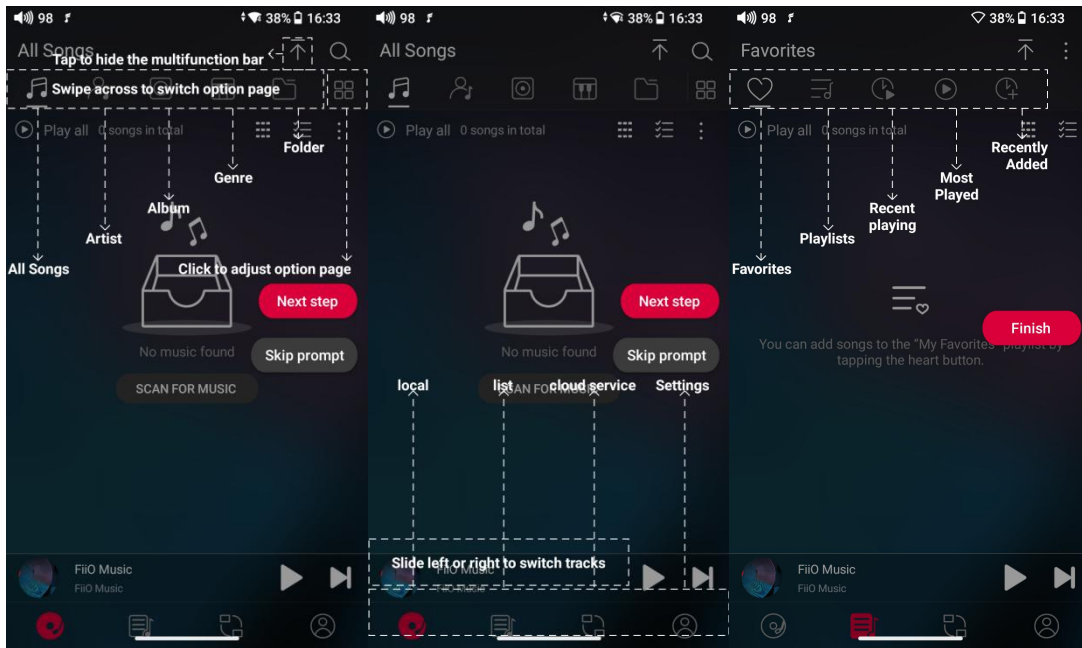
98 38% 16:33

All Songs

Tap to hide the multifunction bar

Swipe across to switch option page

Play all 0 songs in total

Folder

Genre

Album

Artist

All Songs

Click to adjust option page

Next step

No music found

Skip prompt

SCAN FOR MUSIC

FiiO Music
FiiO Music

98 38% 16:33

All Songs

Play all 0 songs in total

Next step

No music found

Skip prompt

local

list

cloud service

Settings

SCAN FOR MUSIC

Slide left or right to switch tracks

FiiO Music

98 38% 16:33

Favorites

Play all 0 songs in total

Recently Added

Most Played

Recent playing

Playlists

Favorites

Finish

You can add songs to the "My Favorites" playlist by tapping the heart button.

FiiO Music
FiiO Music